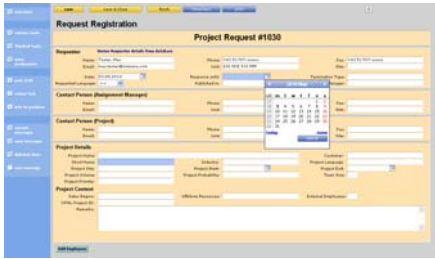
Request Registration

Project Request #1030

Requester
Name
Email
Date
Requested Languages

Contact Person (Assignment Manager)
Name
Email

Contact Person (Project)
Name
Email

Project Details

Project Content

Add Employees